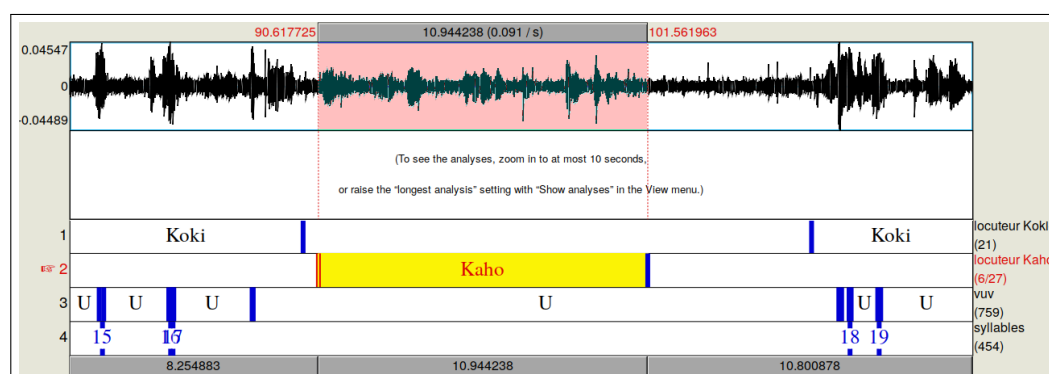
90.617725
10.944238 (0.091 / s)
101.561963

0.04547
0
-0.04489

(To see the analyses, zoom in to at most 10 seconds,
or raise the "longest analysis" setting with "Show analyses" in the View menu.)

1 Koki Koki
locuteur Koki
(21)

☞ 2 Kaho
locuteur Kaho
(6/27)

3 U U U U U U
vuv
(759)

4 15 16 17 18 19
syllables
(454)

8.254883
10.944238
10.800878